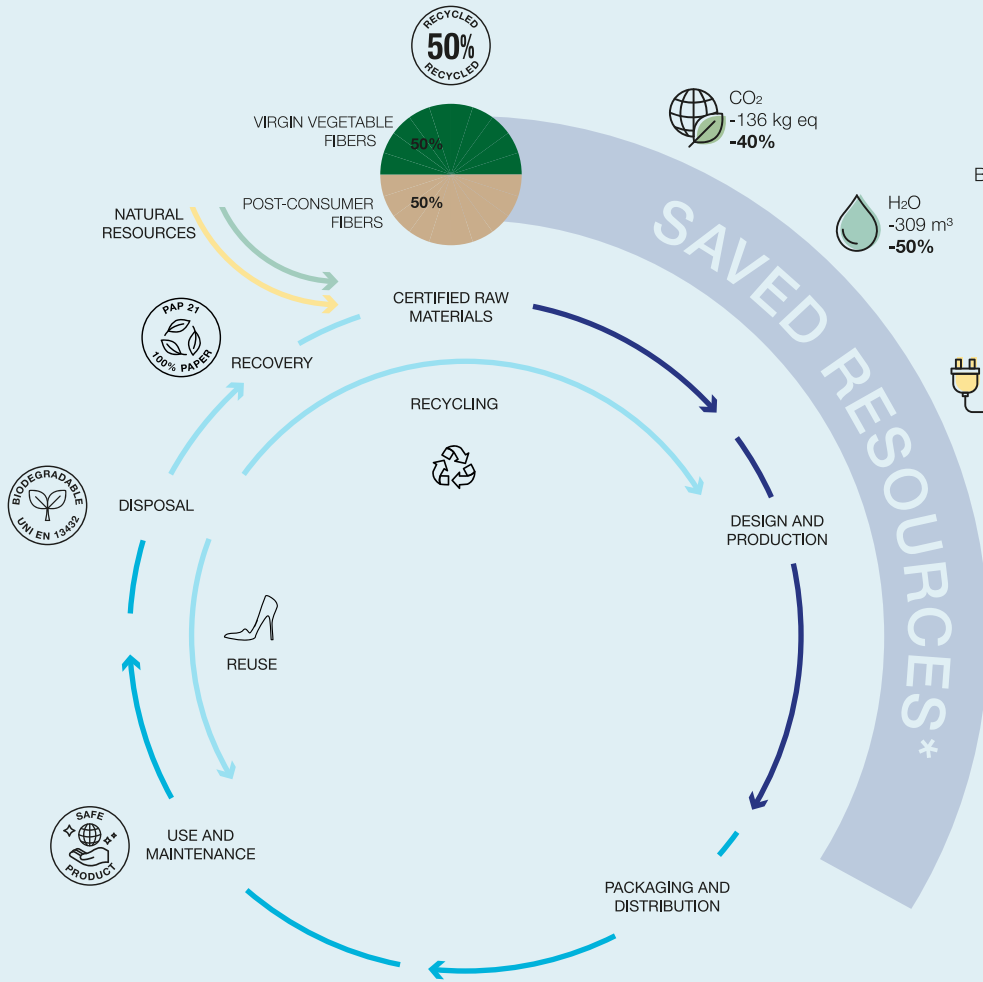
RECYCLED
50%
RECYCLED

VIRGIN VEGETABLE FIBERS
50%

POST-CONSUMER FIBERS
50%

NATURAL RESOURCES

$CO_2$
-136 kg eq
**-40%**

$H_2O$
-309 $m^3$
**-50%**

E

SAVED RESOURCES*

CERTIFIED RAW MATERIALS

PAP 21
100% PAPER

RECOVERY

RECYCLING

BIODEGRADABLE
UNI EN 13432

DISPOSAL

DESIGN AND PRODUCTION

REUSE

SAFE
PRODUCT

USE AND MAINTENANCE

PACKAGING AND DISTRIBUTION